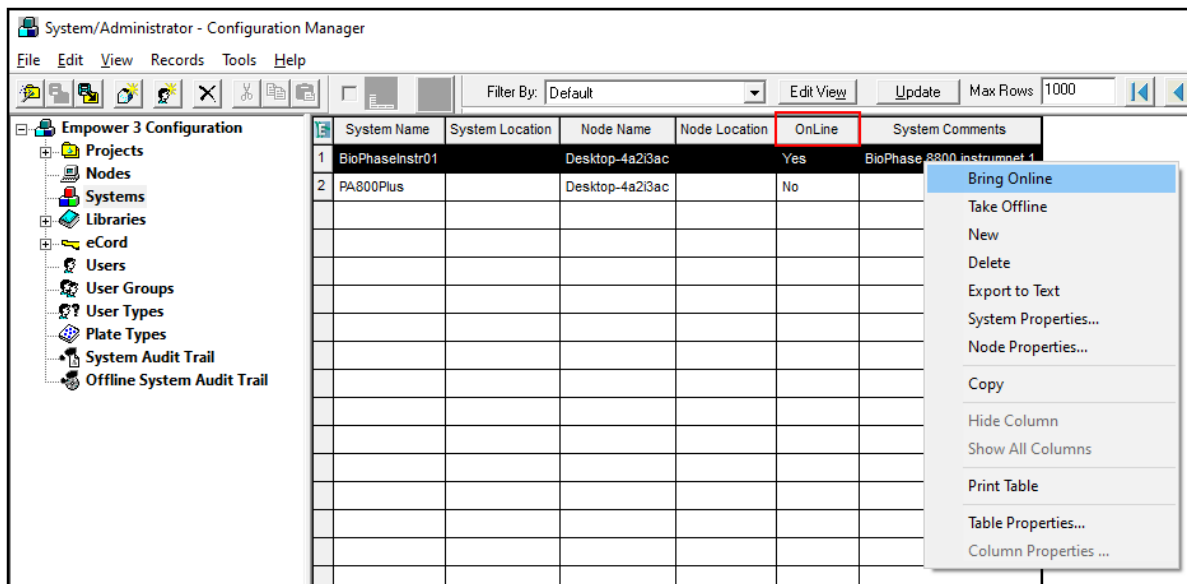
System/Administrator - Configuration Manager

File Edit View Records Tools Help

Filter By: Default

Edit View

Update

Max Rows 1000

Empower 3 Configuration
Projects
Nodes
Systems
Libraries
eCord
Users
User Groups
User Types
Plate Types
System Audit Trail
Offline System Audit Trail

| | System Name | System Location | Node Name | Node Location | OnLine | System Comments |
|---|---|---|---|---|---|---|
| 1 | BioPhaseInstr01 | | Desktop-4a2i3ac | | Yes | BioPhase 8800 instrumnet 1 |
| 2 | PA800Plus | | Desktop-4a2i3ac | | No | |

Bring Online
Take Offline
New
Delete
Export to Text
System Properties...
Node Properties...
Copy
Hide Column
Show All Columns
Print Table
Table Properties...
Column Properties ...